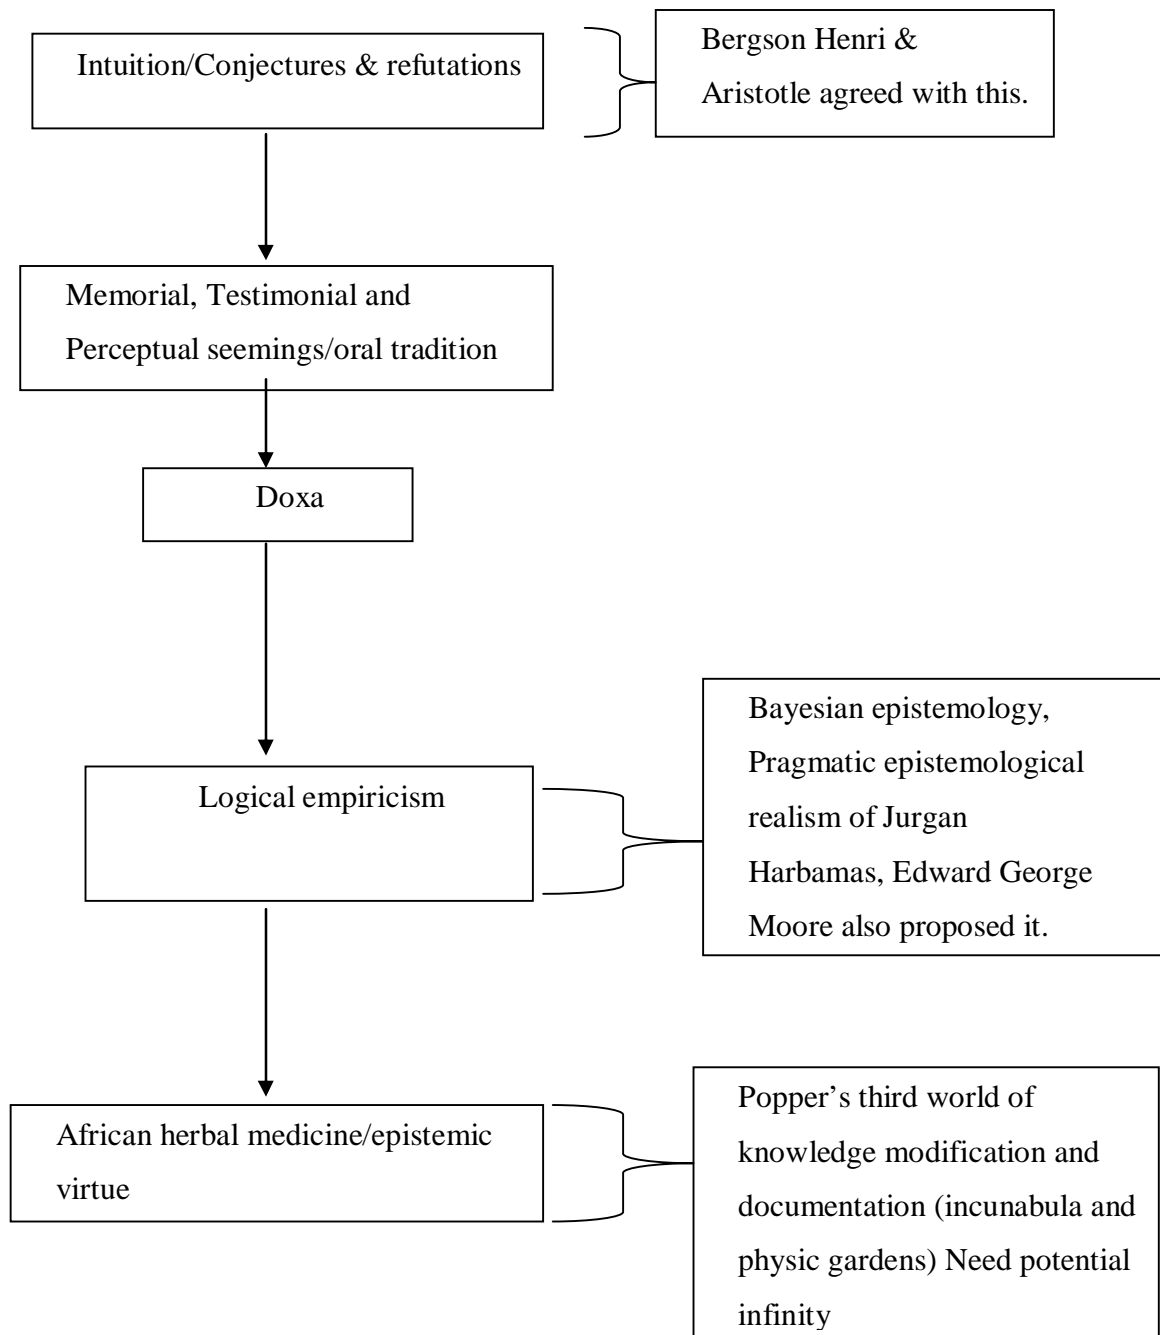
Intuition/Conjectures & refutations

Bergson Henri & Aristotle agreed with this.

Memorial, Testimonial and Perceptual seemings/oral tradition

Doxa

Logical empiricism

Bayesian epistemology, Pragmatic epistemological realism of Jurgan Harbamas, Edward George Moore also proposed it.

African herbal medicine/epistemic virtue

Popper's third world of knowledge modification and documentation (incunabula and physic gardens) Need potential infinity